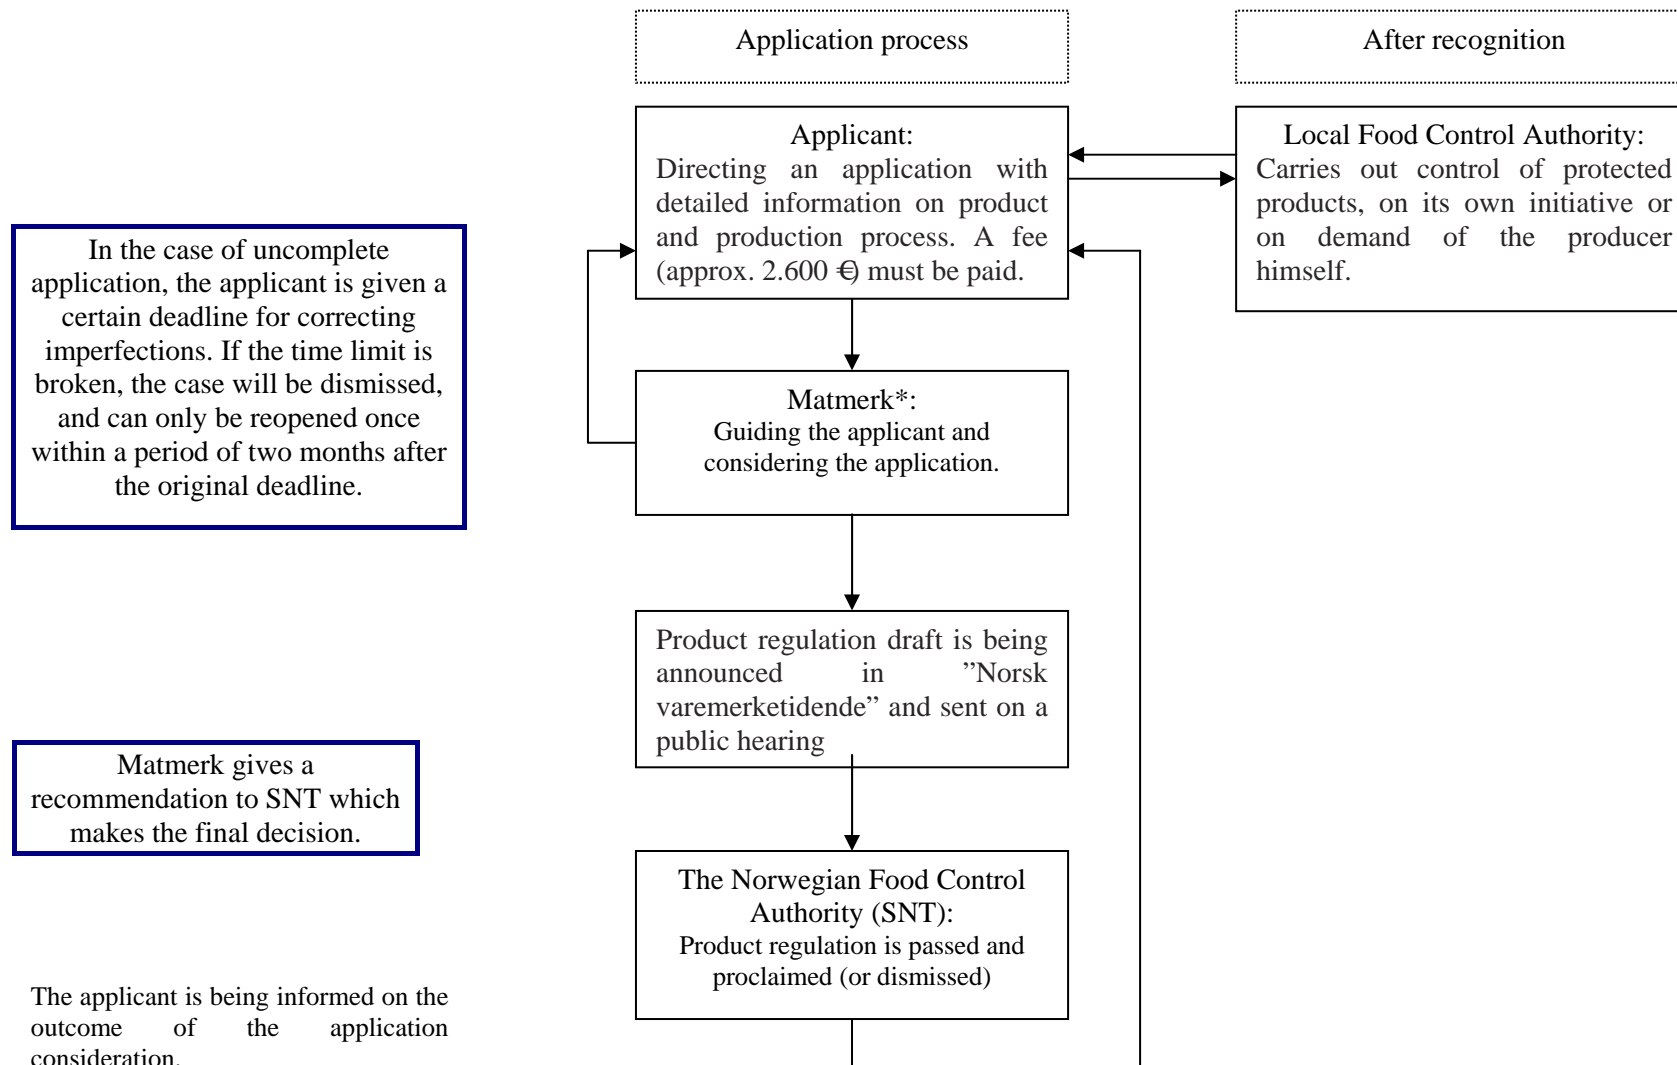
Application process

After recognition

Applicant:
Directing an application with detailed information on product and production process. A fee (approx. 2.600 €) must be paid.

Local Food Control Authority:
Carries out control of protected products, on its own initiative or on demand of the producer himself.

In the case of uncomplete application, the applicant is given a certain deadline for correcting imperfections. If the time limit is broken, the case will be dismissed, and can only be reopened once within a period of two months after the original deadline.

Matmerk*:
Guiding the applicant and considering the application.

Product regulation draft is being announced in ”Norsk varemerketidende” and sent on a public hearing

Matmerk gives a recommendation to SNT which makes the final decision.

The Norwegian Food Control Authority (SNT):
Product regulation is passed and proclaimed (or dismissed)

The applicant is being informed on the outcome of the application consideration.